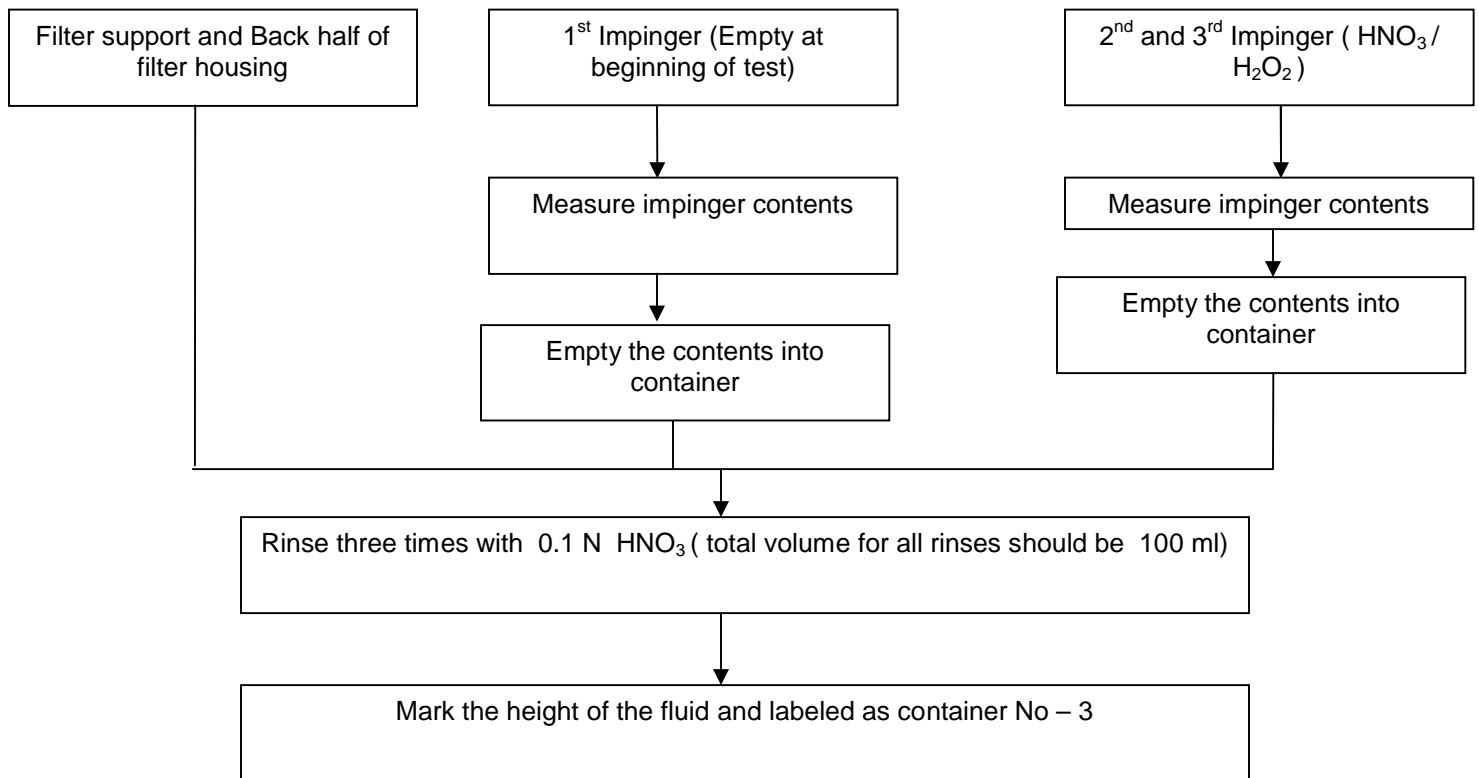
Filter support and Back half of filter housing

1$^{st}$ Impinger (Empty at beginning of test)

Measure impinger contents

Empty the contents into container

2$^{nd}$ and 3$^{rd}$ Impinger ( $HNO_3$ / $H_2O_2$ )

Measure impinger contents

Empty the contents into container

Rinse three times with 0.1 N $HNO_3$ ( total volume for all rinses should be 100 ml)

Mark the height of the fluid and labeled as container No – 3